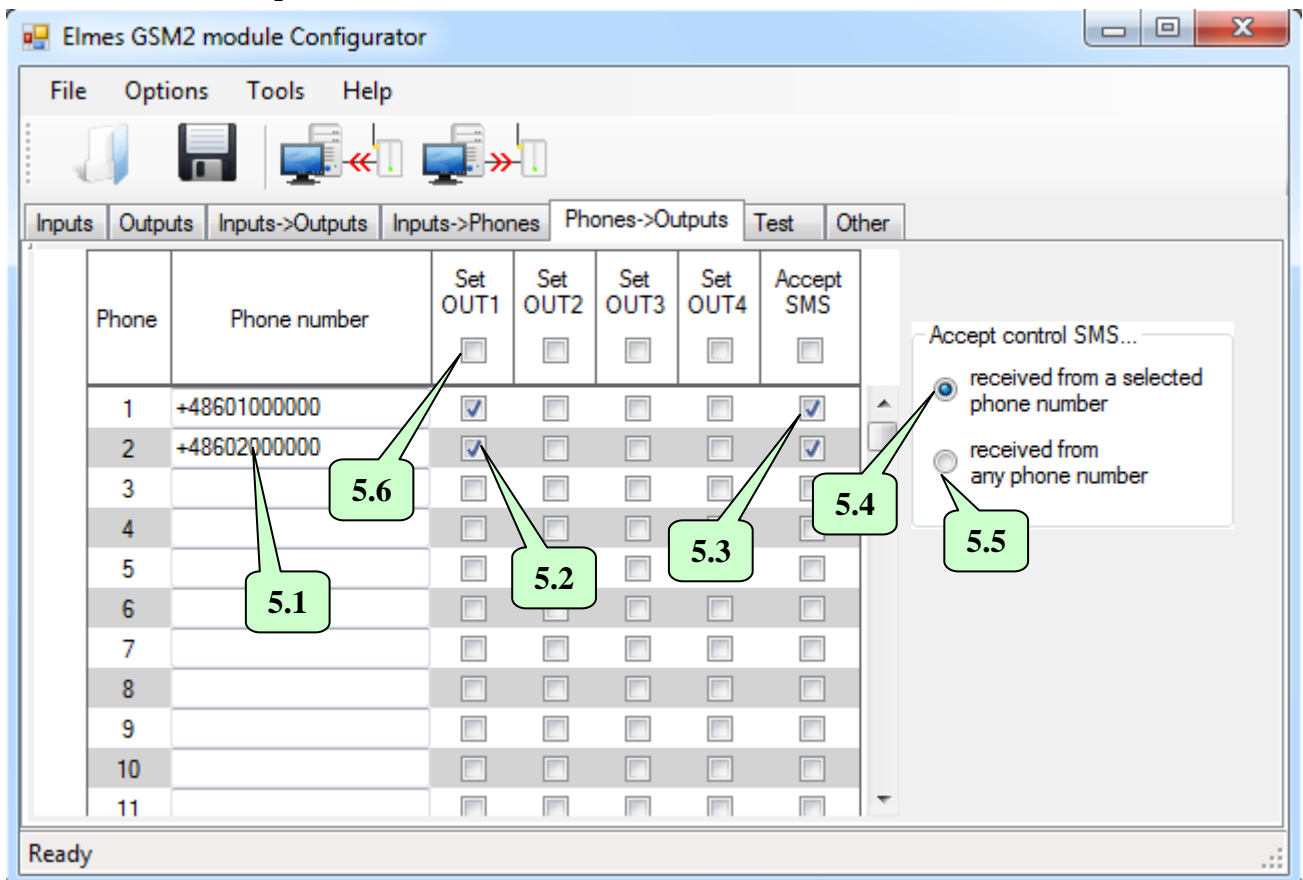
Elmes GSM2 module Configurator

File Options Tools Help

Inputs | Outputs | Inputs->Outputs | Inputs->Phones | Phones->Outputs | Test | Other

| Phone | Phone number | Set OUT1 | Set OUT2 | Set OUT3 | Set OUT4 | Accept SMS |
|---|---|---|---|---|---|---|
| 1 | +48601000000 | | | | | |
| 2 | +48602000000 | | | | | |
| 3 | | | | | | |
| 4 | | | | | | |
| 5 | | | | | | |
| 6 | | | | | | |
| 7 | | | | | | |
| 8 | | | | | | |
| 9 | | | | | | |
| 10 | | | | | | |
| 11 | | | | | | |

Accept control SMS...
received from a selected phone number
received from any phone number

5.6
5.1
5.2
5.3
5.4
5.5

Ready